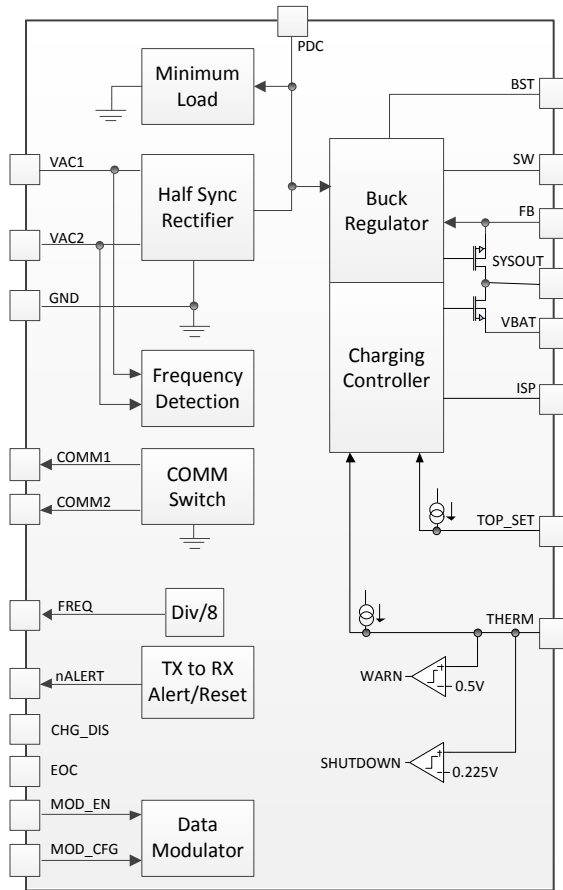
PDC

Minimum Load

BST

VAC1

Half Sync Rectifier

Buck Regulator

SW

FB

VAC2

SYSOUT

GND

VBAT

Charging Controller

Frequency Detection

ISP

COMM1

COMM Switch

COMM2

TOP_SET

FREQ

Div/8

THERM

nALERT

TX to RX Alert/Reset

WARN

0.5V

CHG_DIS

SHUTDOWN

0.225V

EOC

MOD_EN

Data Modulator

MOD_CFG